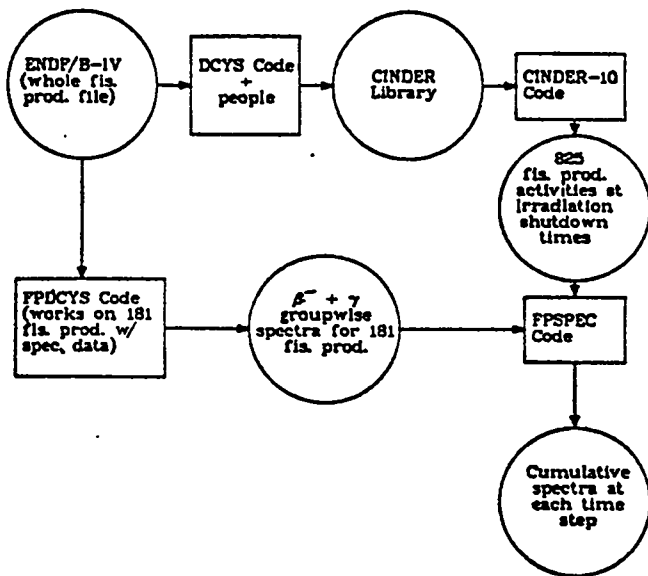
ENDF/B-IV (whole fis. prod. file)

DCYS Code + people

CINDER Library

CINDER-10 Code

825 fis. prod. activities at irradiation shutdown times

FPDCYS Code (works on 181 fis. prod. w/ spec. data)

$\beta^- + \gamma$ groupwise spectra for 181 fis. prod.

FPSPEC Code

Cumulative spectra at each time step